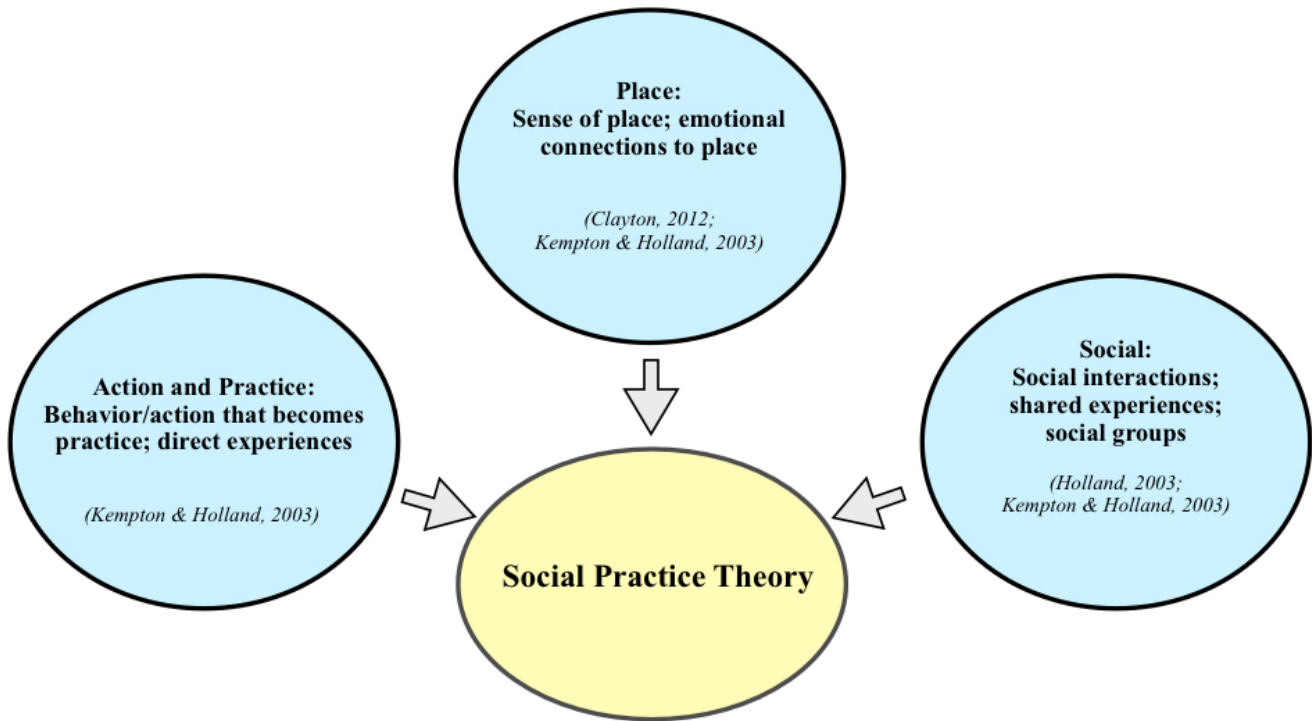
Place:
Sense of place; emotional connections to place

(Clayton, 2012; Kempton & Holland, 2003)

Action and Practice:
Behavior/action that becomes practice; direct experiences

(Kempton & Holland, 2003)

Social:
Social interactions; shared experiences; social groups

(Holland, 2003; Kempton & Holland, 2003)

Social Practice Theory